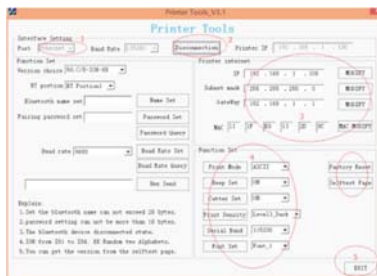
Printer Tools_V3.1

Printer Tools

Interface Setting
Port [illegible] 1 Baud Rate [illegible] Disconnection 2 Printer IP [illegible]

Function Set
Version choice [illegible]
BT position BT Portrait
Bluetooth name set Name Set
Pairing password set Password Set
Password Query

Baud rate 9600 Baud Rate Set
Baud Rate Query
Hex Send

Explain:
1.Set the bluetooth name can not exceed 20 bytes.
2.password setting can not be more than 10 bytes.
3.The bluetooth device disconnected state.
4.IOM from ID1 to ID4. HS Random two alphabets.
5.You can get the version from the selftest page.

Printer internet
IP 192 . 168 . 1 . 100 MODIFY
Subnet mask 255 . 255 . 255 . 0 MODIFY
GateWay 192 . 168 . 1 . 1 MODIFY
MAC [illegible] MAC MODIFY
3

Function Set
Print Mode ASCII
Beep Set ON
Cutter Set ON
Print Density Level2,Dark
Serial Baud 115200
Font Set Font_1
4
Factory Reset
Selftest Page

5
EXIT